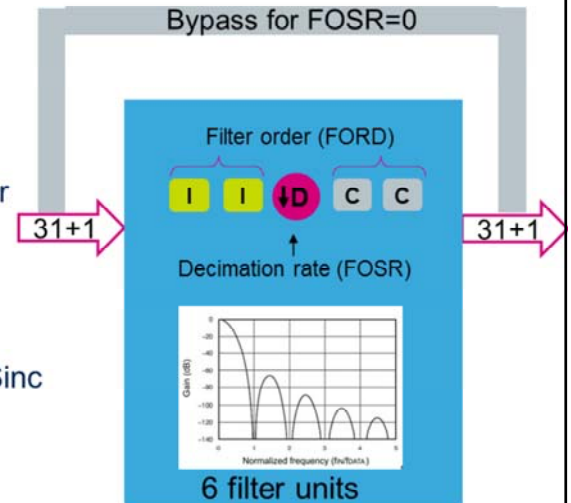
Bypass for FOSR=0

Filter order (FORD)

I I ↓D C C

r

31+1

31+1

Decimation rate (FOSR)

0
-20
-40
-60
-80
-100
-120
-140

Gain (dB)

0 1 2 3 4 5

Normalized frequency (fin/fDATA)

Sinc

6 filter units